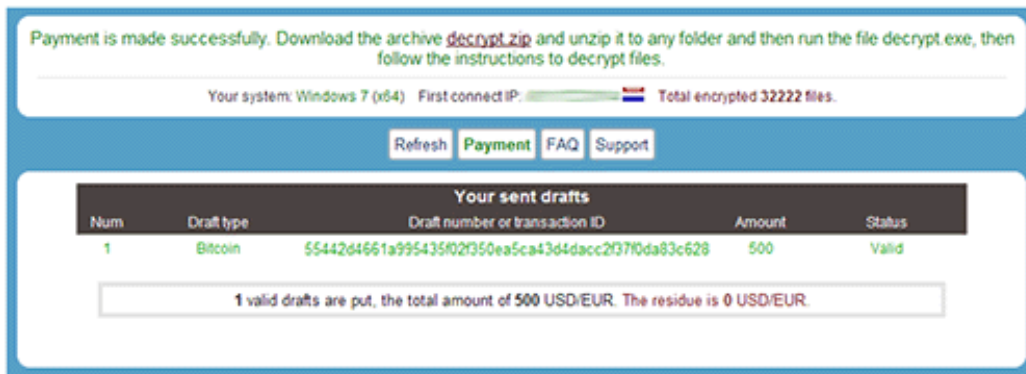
Payment is made successfully. Download the archive decrypt.zip and unzip it to any folder and then run the file decrypt.exe, then follow the instructions to decrypt files.

Your system: Windows 7 (x64) First connect IP: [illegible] Total encrypted 32222 files.

Refresh Payment FAQ Support

| Your sent drafts | | | | |
|---|---|---|---|---|
| Num | Draft type | Draft number or transaction ID | Amount | Status |
| 1 | Bitcoin | 55442d4661a995435f02f350ea5ca43d4dacc2f37f0da83c628 | 500 | Valid |

1 valid drafts are put, the total amount of 500 USD/EUR. The residue is 0 USD/EUR.